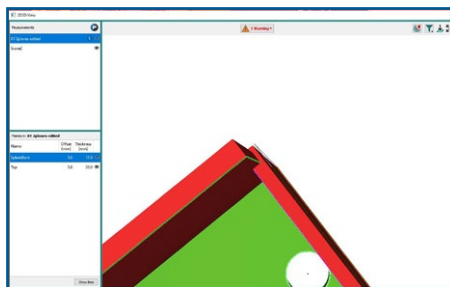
ZEISS Neo

Measurements

01 Spheres edited

Scene

1 Warning

Nominal: 01 Spheres edited

| Name | Offset [mm] | Thickness [mm] |
|---|---|---|
| SphereSurf | 0.0 | 10.0 |
| Top | 0.0 | 10.0 |

Close Item